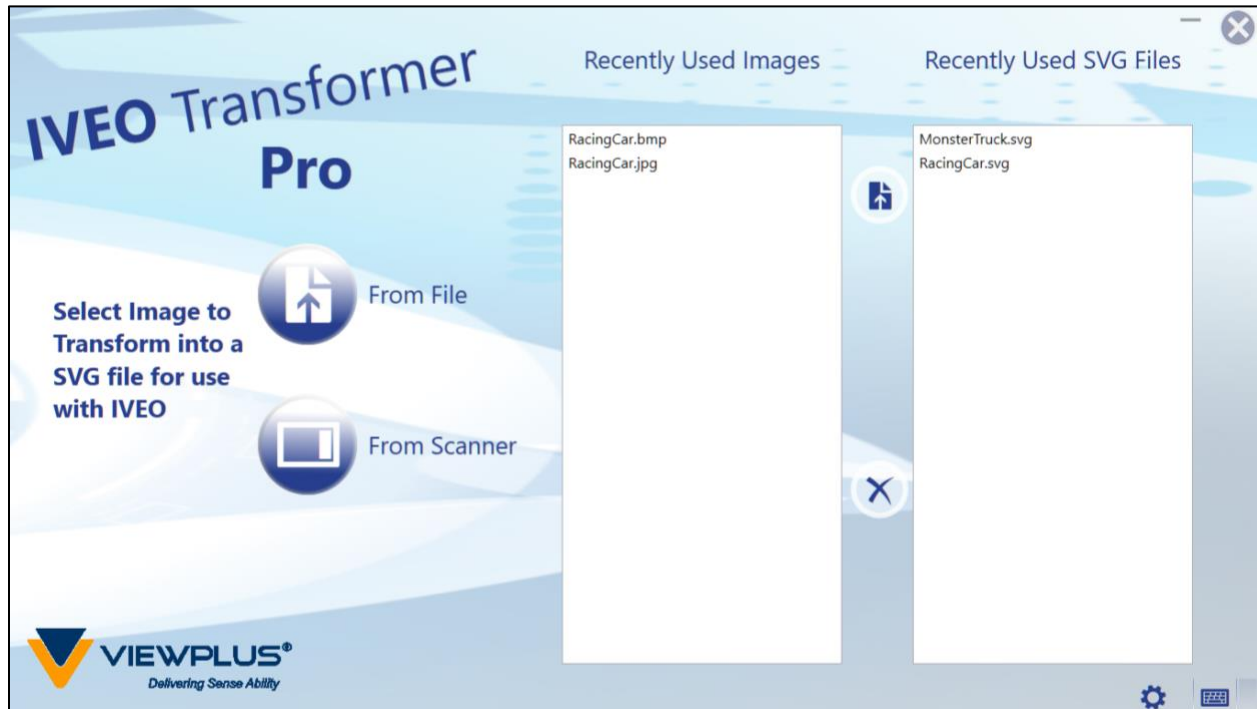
IVEO Transformer
Pro

Select Image to Transform into a SVG file for use with IVEO

From File

From Scanner

Recently Used Images

RacingCar.bmp
RacingCar.jpg

Recently Used SVG Files

MonsterTruck.svg
RacingCar.svg

VIEWPLUS®
Delivering Sense Ability